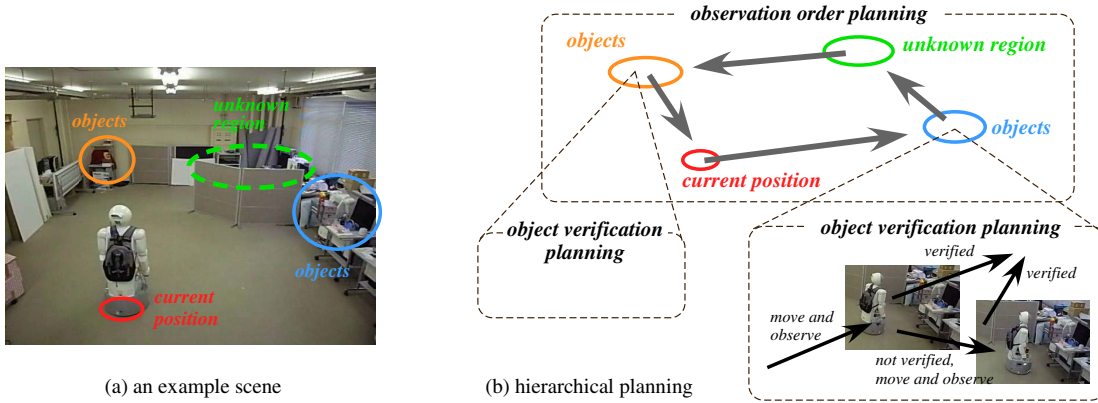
objects

unknown region

objects

current position

(a) an example scene

observation order planning

objects

unknown region

objects

current position

object verification planning

object verification planning

verified

verified

move and observe

not verified, move and observe

(b) hierarchical planning